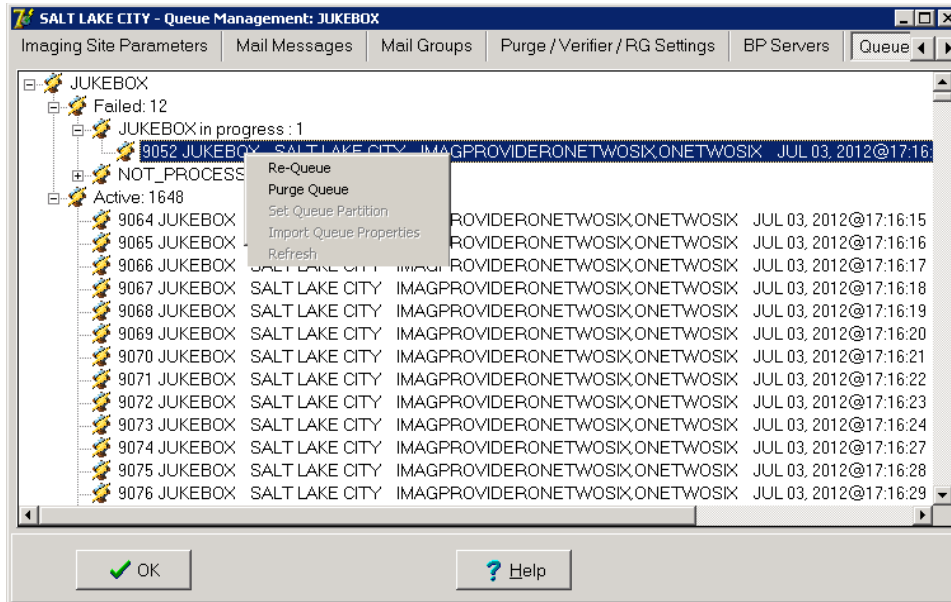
SALT LAKE CITY - Queue Management: JUKEBOX

Imaging Site Parameters | Mail Messages | Mail Groups | Purge / Verifier / RG Settings | BP Servers | Queue

JUKEBOX
Failed: 12
JUKEBOX in progress : 1
9052 JUKEBOX SALT LAKE CITY IMAGPROVIDERONETWOSIX,ONETWOSIX JUL 03, 2012@17:16
NOT_PROCESS
Active: 1648
9064 JUKEBOX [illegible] IMAGPROVIDERONETWOSIX,ONETWOSIX JUL 03, 2012@17:16:15
9065 JUKEBOX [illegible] IMAGPROVIDERONETWOSIX,ONETWOSIX JUL 03, 2012@17:16:16
9066 JUKEBOX SALT LAKE CITY IMAGPROVIDERONETWOSIX,ONETWOSIX JUL 03, 2012@17:16:17
9067 JUKEBOX SALT LAKE CITY IMAGPROVIDERONETWOSIX,ONETWOSIX JUL 03, 2012@17:16:18
9068 JUKEBOX SALT LAKE CITY IMAGPROVIDERONETWOSIX,ONETWOSIX JUL 03, 2012@17:16:19
9069 JUKEBOX SALT LAKE CITY IMAGPROVIDERONETWOSIX,ONETWOSIX JUL 03, 2012@17:16:20
9070 JUKEBOX SALT LAKE CITY IMAGPROVIDERONETWOSIX,ONETWOSIX JUL 03, 2012@17:16:21
9071 JUKEBOX SALT LAKE CITY IMAGPROVIDERONETWOSIX,ONETWOSIX JUL 03, 2012@17:16:22
9072 JUKEBOX SALT LAKE CITY IMAGPROVIDERONETWOSIX,ONETWOSIX JUL 03, 2012@17:16:23
9073 JUKEBOX SALT LAKE CITY IMAGPROVIDERONETWOSIX,ONETWOSIX JUL 03, 2012@17:16:24
9074 JUKEBOX SALT LAKE CITY IMAGPROVIDERONETWOSIX,ONETWOSIX JUL 03, 2012@17:16:27
9075 JUKEBOX SALT LAKE CITY IMAGPROVIDERONETWOSIX,ONETWOSIX JUL 03, 2012@17:16:28
9076 JUKEBOX SALT LAKE CITY IMAGPROVIDERONETWOSIX,ONETWOSIX JUL 03, 2012@17:16:29

Re-Queue
Purge Queue
Set Queue Partition
Import Queue Properties
Refresh

OK
Help